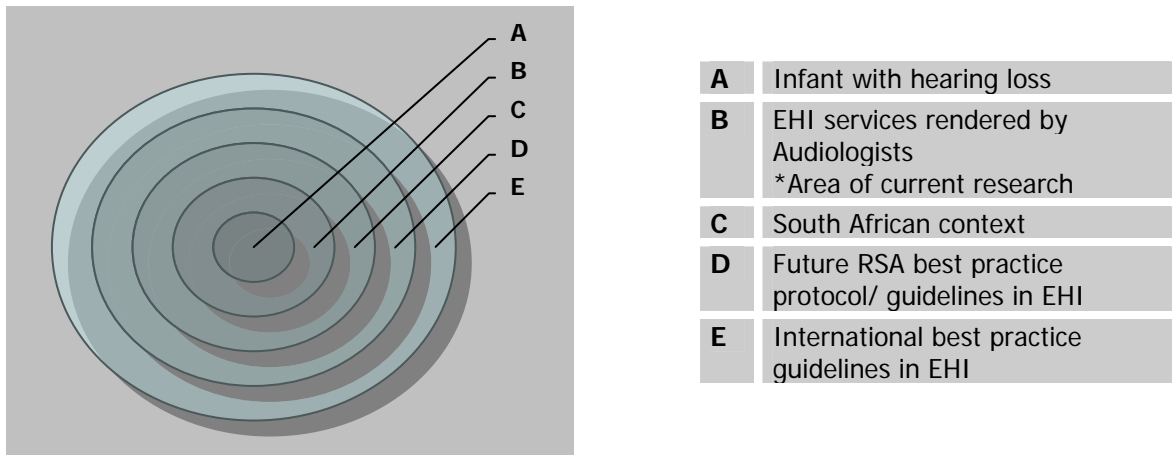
A
B
C
D
E

| | |
|---|---|
| **A** | Infant with hearing loss |
| **B** | EHI services rendered by Audiologists *Area of current research |
| **C** | South African context |
| **D** | Future RSA best practice protocol/ guidelines in EHI |
| **E** | International best practice guidelines in EHI |